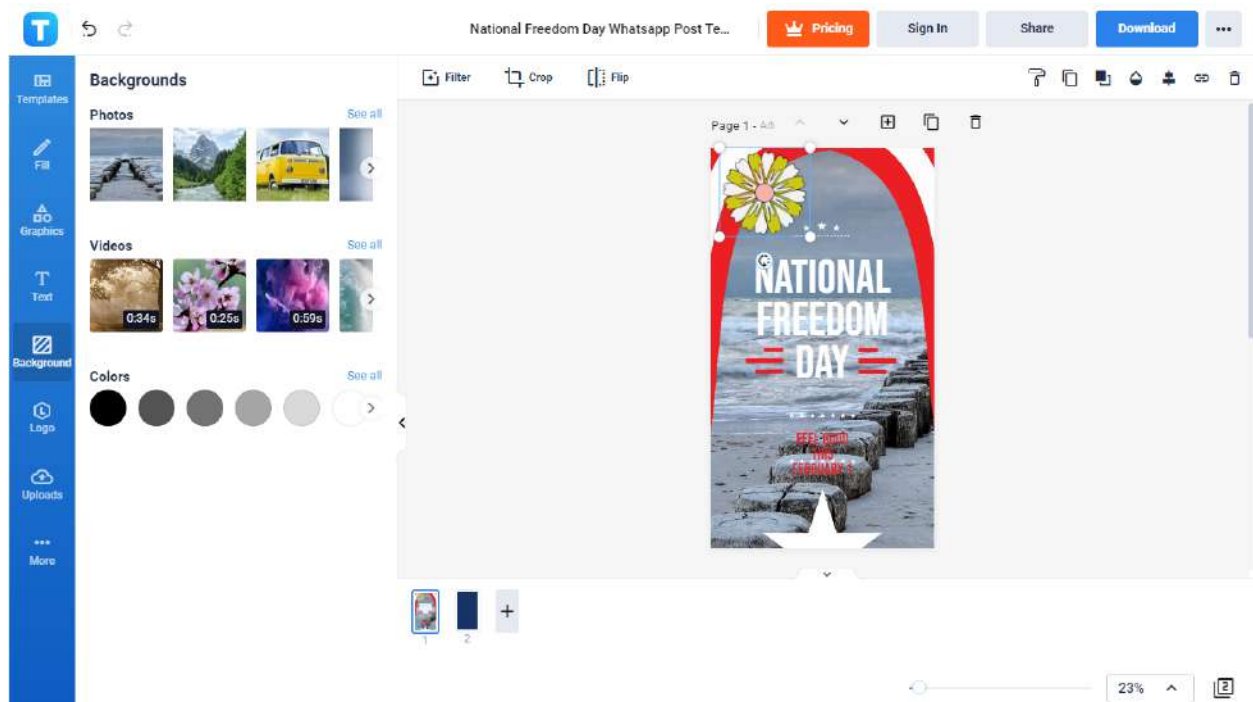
National Freedom Day Whatsapp Post Te...

Pricing

Sign In

Share

Download

Templates

Fill

Graphics

Text

Background

Logo

Uploads

More

Backgrounds

Photos

See all

Videos

See all

0:34s

0:25s

0:59s

Colors

See all

Filter

Crop

Flip

Page 1 - Ad

NATIONAL FREEDOM DAY

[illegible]

1

2

23%